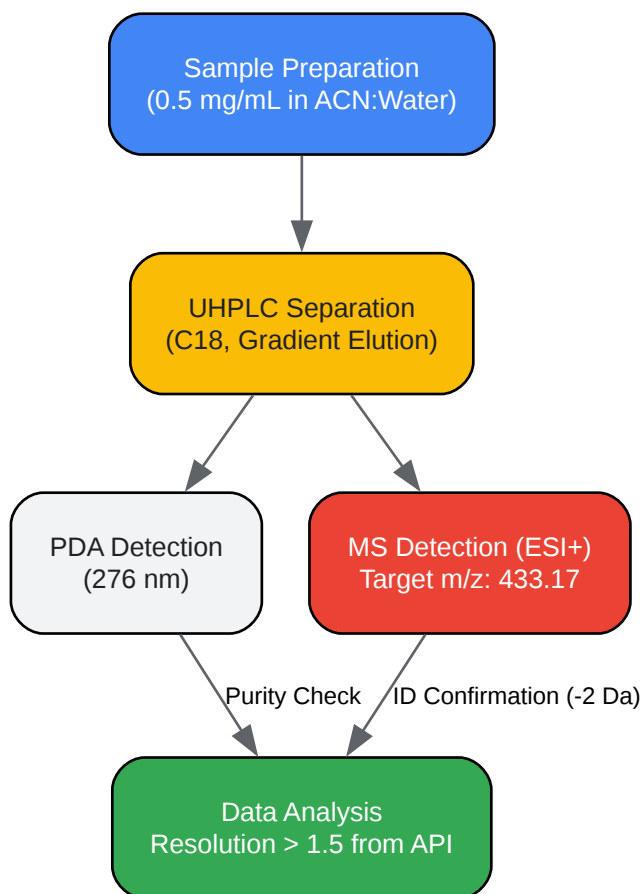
Sample Preparation
(0.5 mg/mL in ACN:Water)

UHPLC Separation
(C18, Gradient Elution)

PDA Detection
(276 nm)

MS Detection (ESI+)
Target m/z: 433.17

Purity Check

ID Confirmation (-2 Da)

Data Analysis
Resolution > 1.5 from API